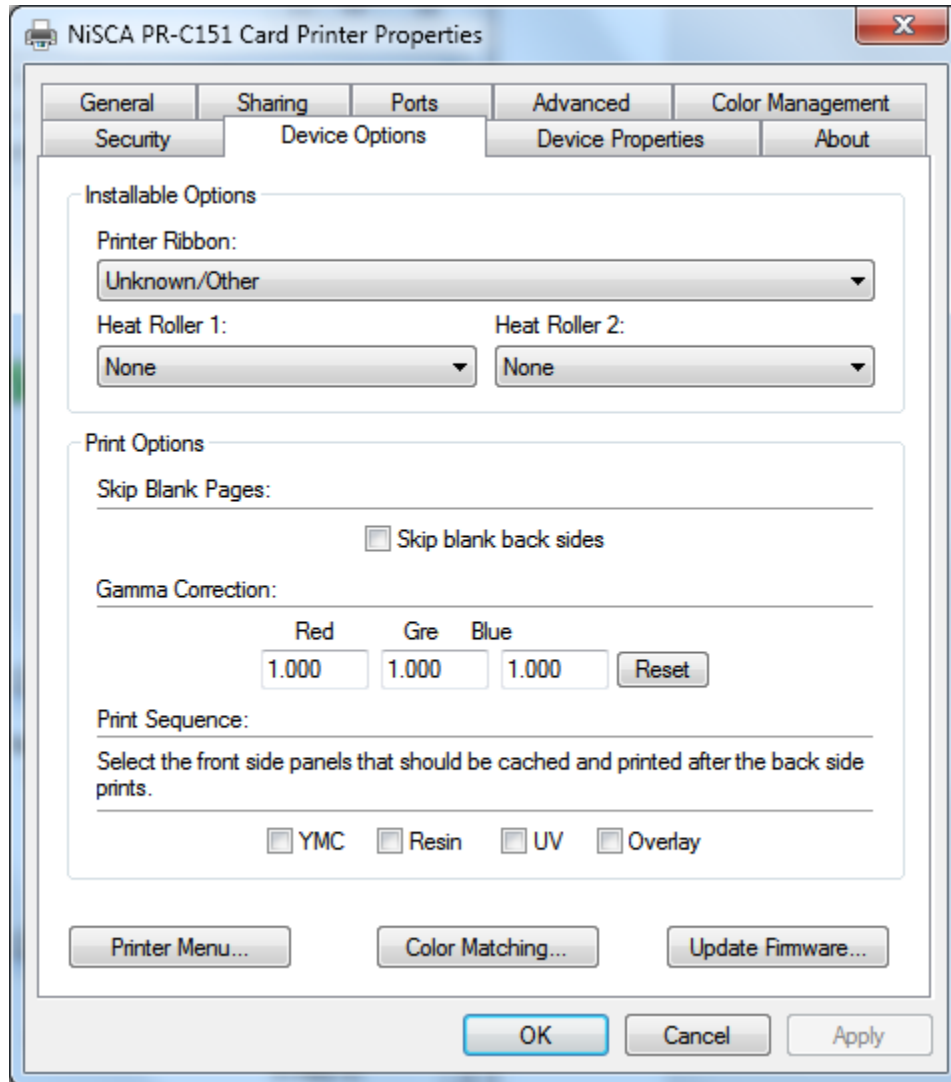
NiSCA PR-C151 Card Printer Properties

General | Sharing | Ports | Advanced | Color Management
Security | Device Options | Device Properties | About

Installable Options

Printer Ribbon:
Unknown/Other

Heat Roller 1:
None

Heat Roller 2:
None

Print Options

Skip Blank Pages:

Skip blank back sides

Gamma Correction:

Red Gre Blue
1.000 1.000 1.000 Reset

Print Sequence:

Select the front side panels that should be cached and printed after the back side prints.

YMC Resin UV Overlay

Printer Menu... Color Matching... Update Firmware...

OK Cancel Apply